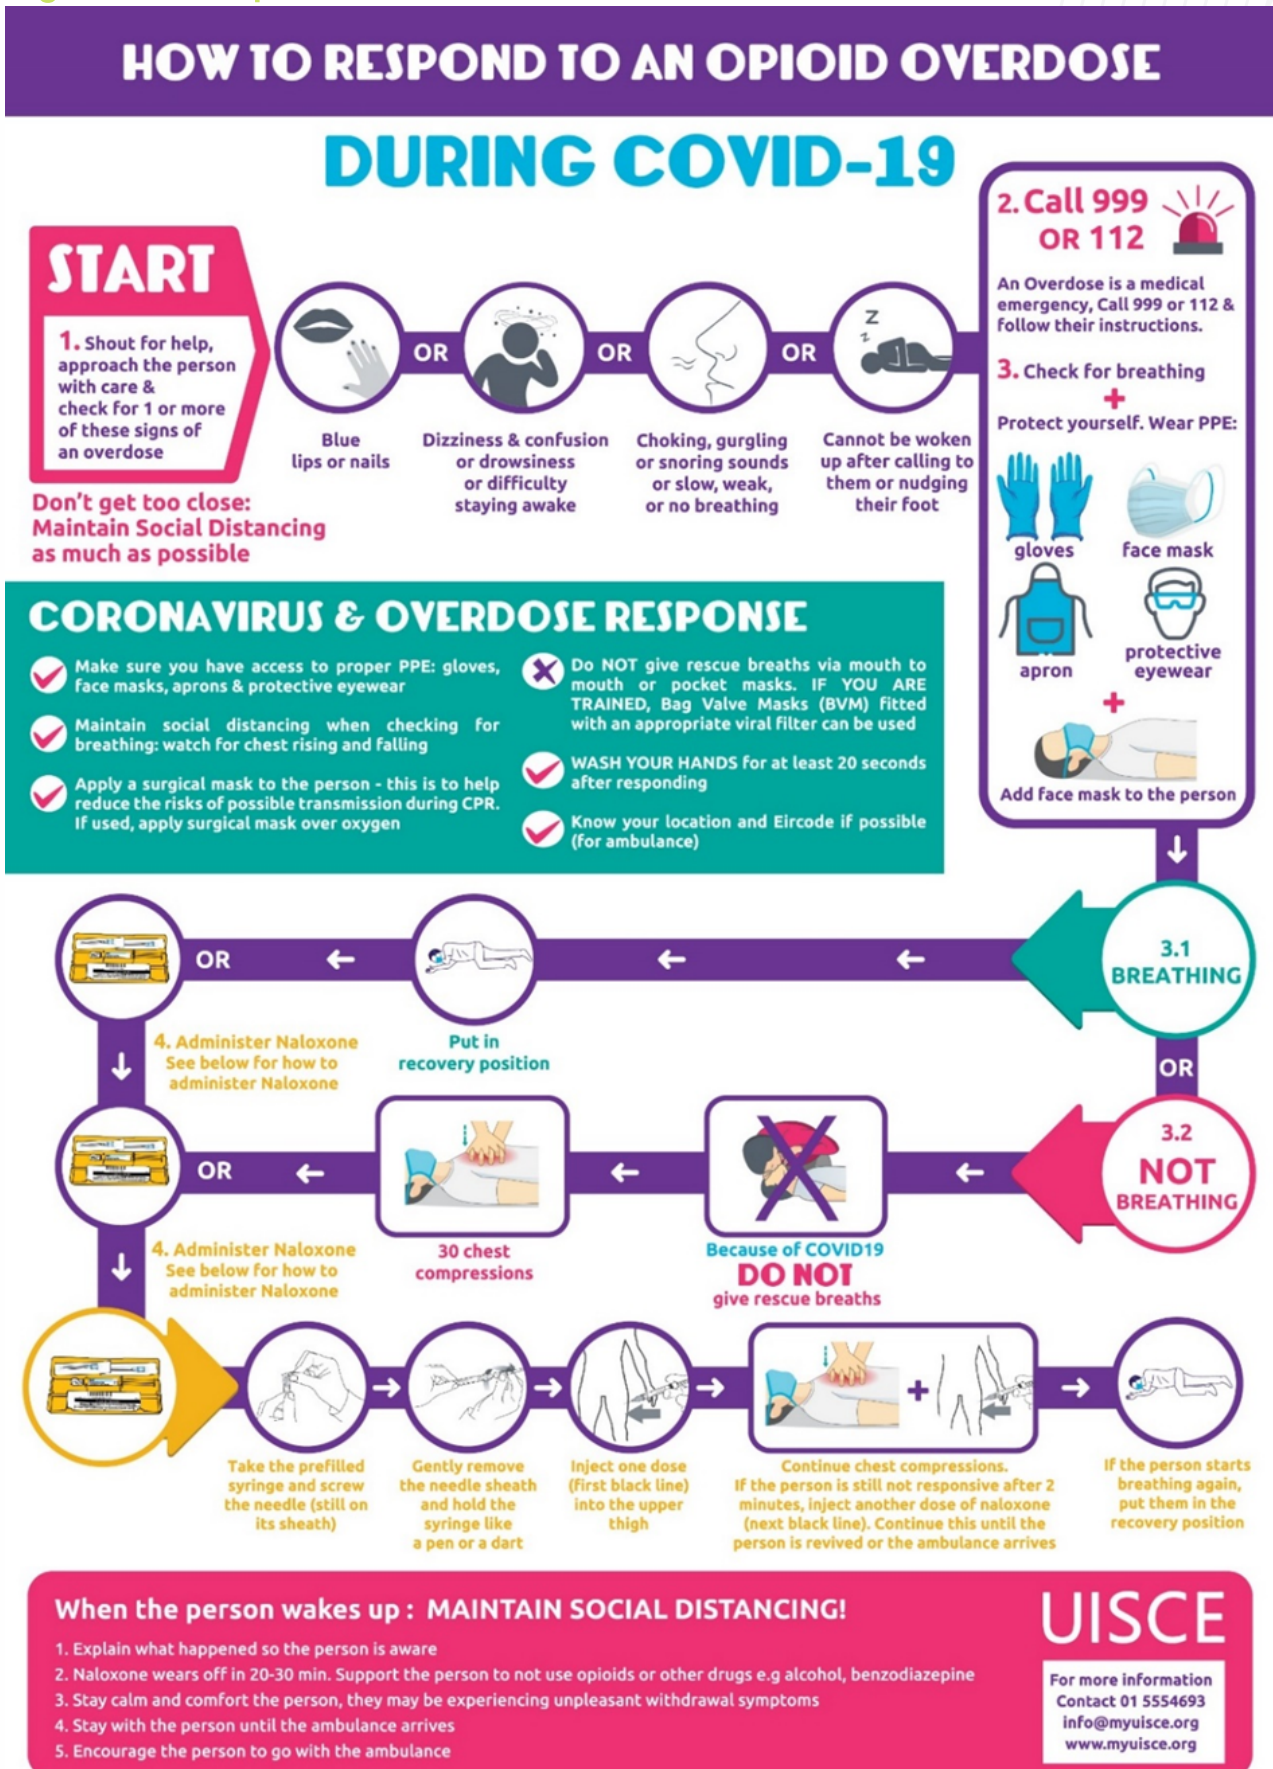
HOW TO RESPOND TO AN OPIOID OVERDOSE

DURING COVID-19

START

1. Shout for help, approach the person with care & check for 1 or more of these signs of an overdose

Blue lips or nails

OR

Dizziness & confusion or drowsiness or difficulty staying awake

OR

Choking, gurgling or snoring sounds or slow, weak, or no breathing

OR

Cannot be woken up after calling to them or nudging their foot

Don't get too close: Maintain Social Distancing as much as possible

2. Call 999 OR 112

An Overdose is a medical emergency, Call 999 or 112 & follow their instructions.

3. Check for breathing

+

Protect yourself. Wear PPE:

gloves

face mask

apron

protective eyewear

+

Add face mask to the person

CORONAVIRUS & OVERDOSE RESPONSE

Make sure you have access to proper PPE: gloves, face masks, aprons & protective eyewear

Maintain social distancing when checking for breathing: watch for chest rising and falling

Apply a surgical mask to the person - this is to help reduce the risks of possible transmission during CPR. If used, apply surgical mask over oxygen

Do NOT give rescue breaths via mouth to mouth or pocket masks. IF YOU ARE TRAINED, Bag Valve Masks (BVM) fitted with an appropriate viral filter can be used

WASH YOUR HANDS for at least 20 seconds after responding

Know your location and Eircode if possible (for ambulance)

3.1 BREATHING

OR

Put in recovery position

OR

4. Administer Naloxone See below for how to administer Naloxone

3.2 NOT BREATHING

Because of COVID19 DO NOT give rescue breaths

30 chest compressions

OR

4. Administer Naloxone See below for how to administer Naloxone

Take the prefilled syringe and screw the needle (still on its sheath)

Gently remove the needle sheath and hold the syringe like a pen or a dart

Inject one dose (first black line) into the upper thigh

Continue chest compressions. If the person is still not responsive after 2 minutes, inject another dose of naloxone (next black line). Continue this until the person is revived or the ambulance arrives

If the person starts breathing again, put them in the recovery position

When the person wakes up : MAINTAIN SOCIAL DISTANCING!

1. Explain what happened so the person is aware
2. Naloxone wears off in 20-30 min. Support the person to not use opioids or other drugs e.g alcohol, benzodiazepine
3. Stay calm and comfort the person, they may be experiencing unpleasant withdrawal symptoms
4. Stay with the person until the ambulance arrives
5. Encourage the person to go with the ambulance

UISCE

For more information
Contact 01 5554693
info@myuisce.org
www.myuisce.org